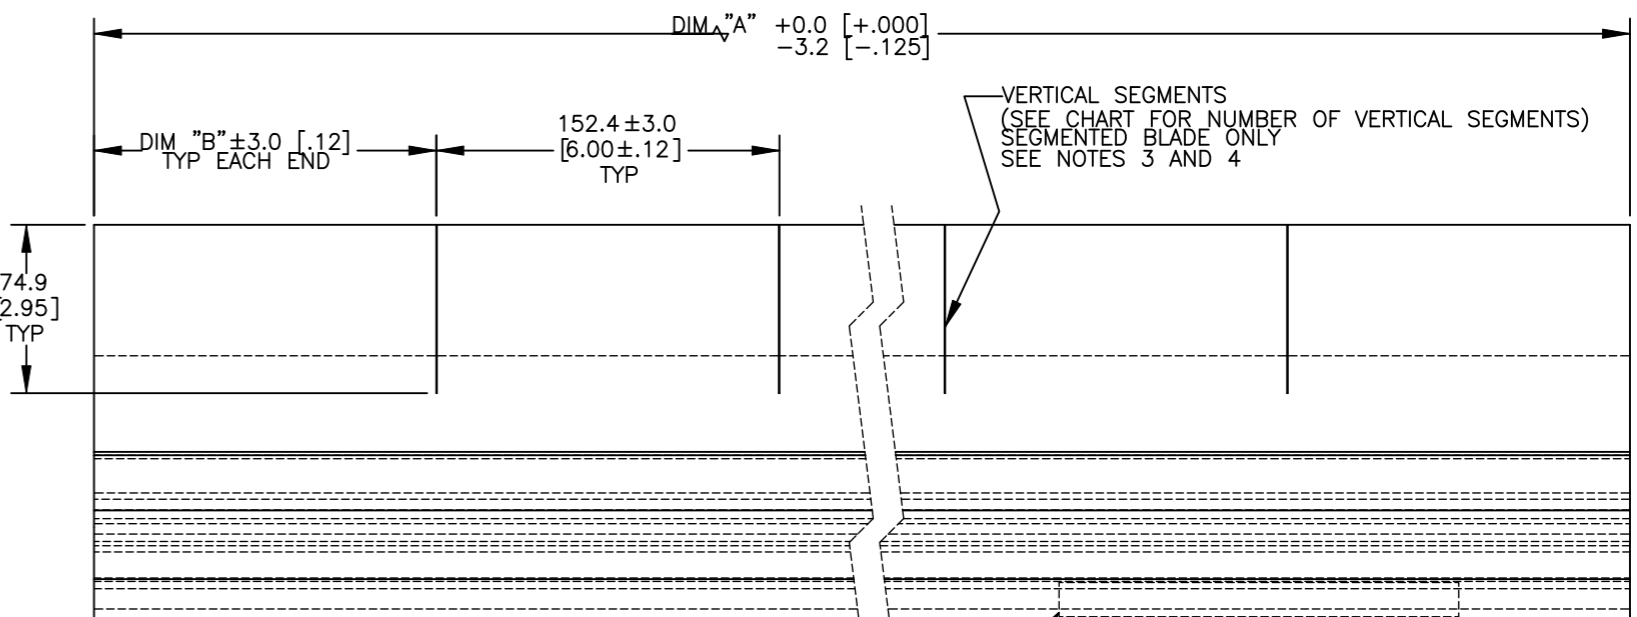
DIM "A" +0.0 [+.000]
−3.2 [−.125]

VERTICAL SEGMENTS
(SEE CHART FOR NUMBER OF VERTICAL SEGMENTS)
SEGMENTED BLADE ONLY
SEE NOTES 3 AND 4

DIM "B" ±3.0 [.12]
TYP EACH END

152.4 ± 3.0
[6.00 ± .12]
TYP

74.9
[2.95]
TYP